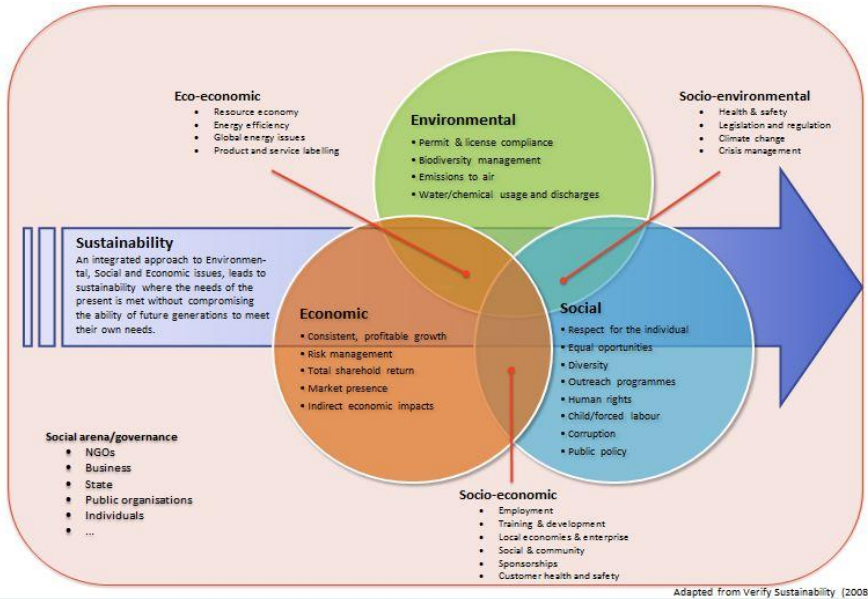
Eco-economic
- Resource economy
- Energy efficiency
- Global energy issues
- Product and service labelling

Environmental
- Permit & license compliance
- Biodiversity management
- Emissions to air
- Water/chemical usage and discharges

Socio-environmental
- Health & safety
- Legislation and regulation
- Climate change
- Crisis management

Sustainability
An integrated approach to Environmental, Social and Economic issues, leads to sustainability where the needs of the present is met without compromising the ability of future generations to meet their own needs.

Economic
- Consistent, profitable growth
- Risk management
- Total sharehold return
- Market presence
- Indirect economic impacts

Social
- Respect for the individual
- Equal oportunities
- Diversity
- Outreach programmes
- Human rights
- Child/forced labour
- Corruption
- Public policy

Social arena/governance
- NGOs
- Business
- State
- Public organisations
- Individuals
- ...

Socio-economic
- Employment
- Training & development
- Local economies & enterprise
- Social & community
- Sponsorships
- Customer health and safety

Adapted from Verify Sustainability (2008